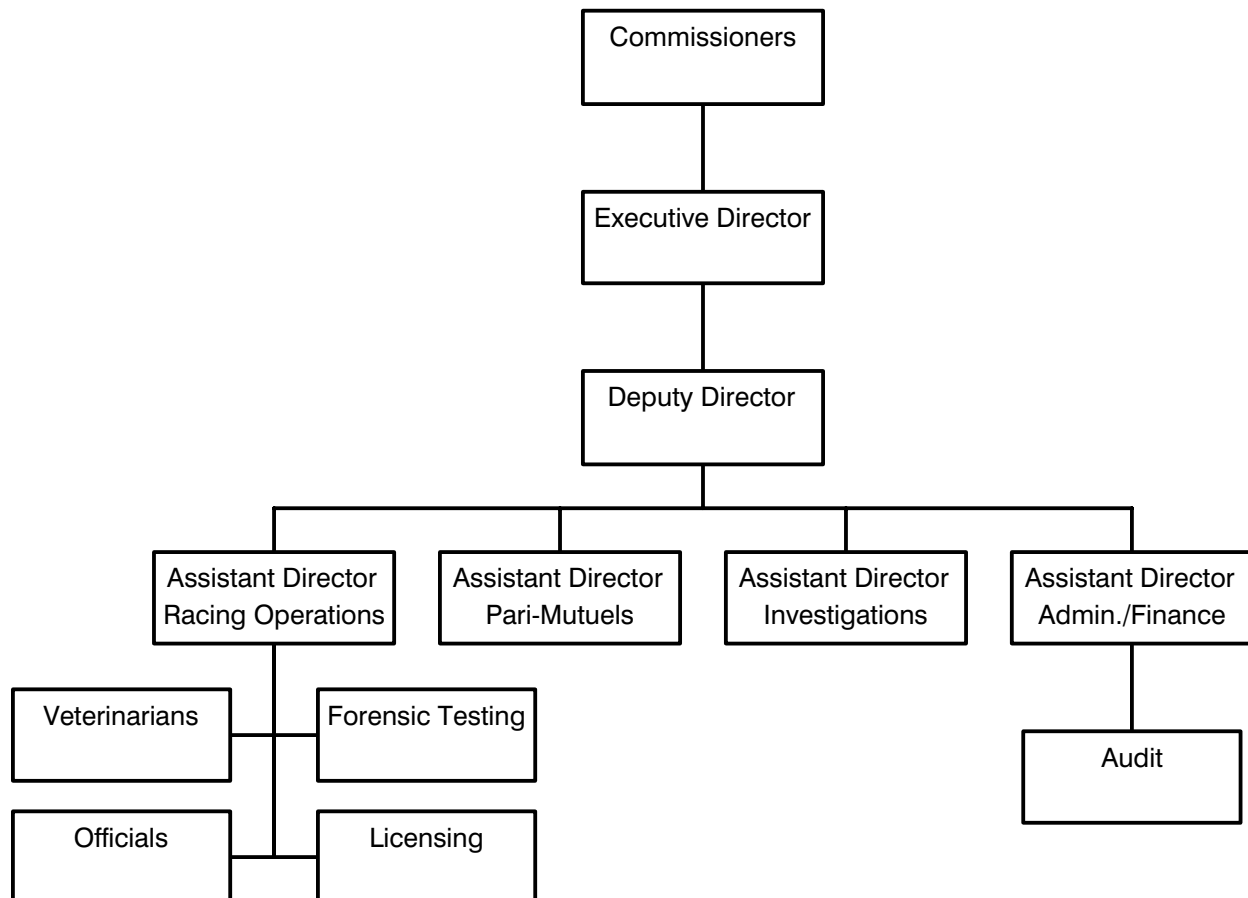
Commissioners

Executive Director

Deputy Director

Assistant Director Racing Operations

Assistant Director Pari-Mutuels

Assistant Director Investigations

Assistant Director Admin./Finance

Veterinarians

Forensic Testing

Audit

Officials

Licensing